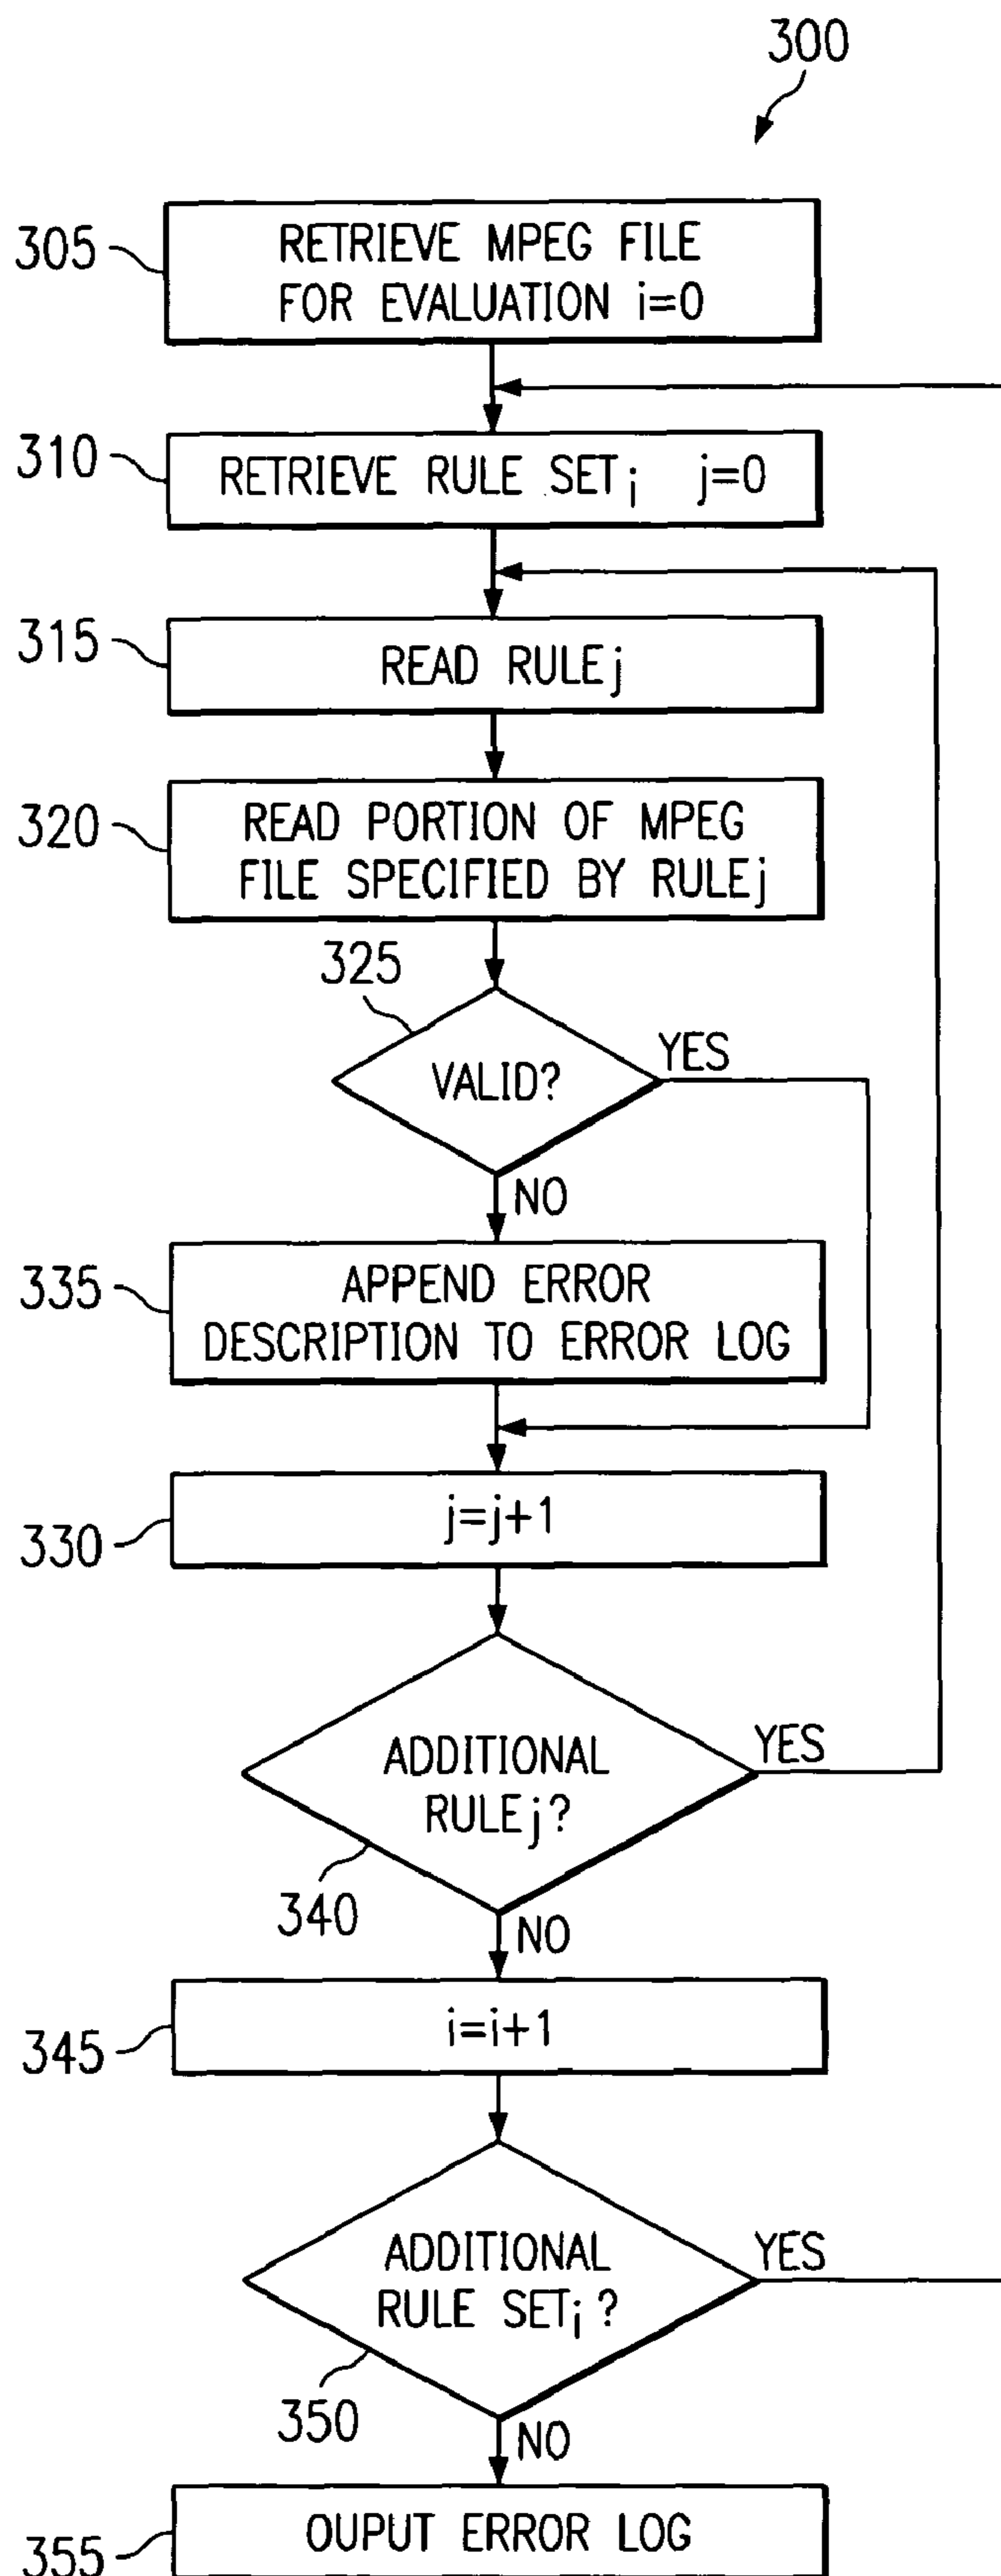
300

305
RETRIEVE MPEG FILE FOR EVALUATION i=0

310
RETRIEVE RULE SET$_i$   j=0

315
READ RULE$_j$

320
READ PORTION OF MPEG FILE SPECIFIED BY RULE$_j$

325
VALID?
YES
NO

335
APPEND ERROR DESCRIPTION TO ERROR LOG

330
j=j+1

ADDITIONAL RULE$_j$?
YES
340
NO

345
i=i+1

ADDITIONAL RULE SET$_i$?
YES
350
NO

355
OUPUT ERROR LOG